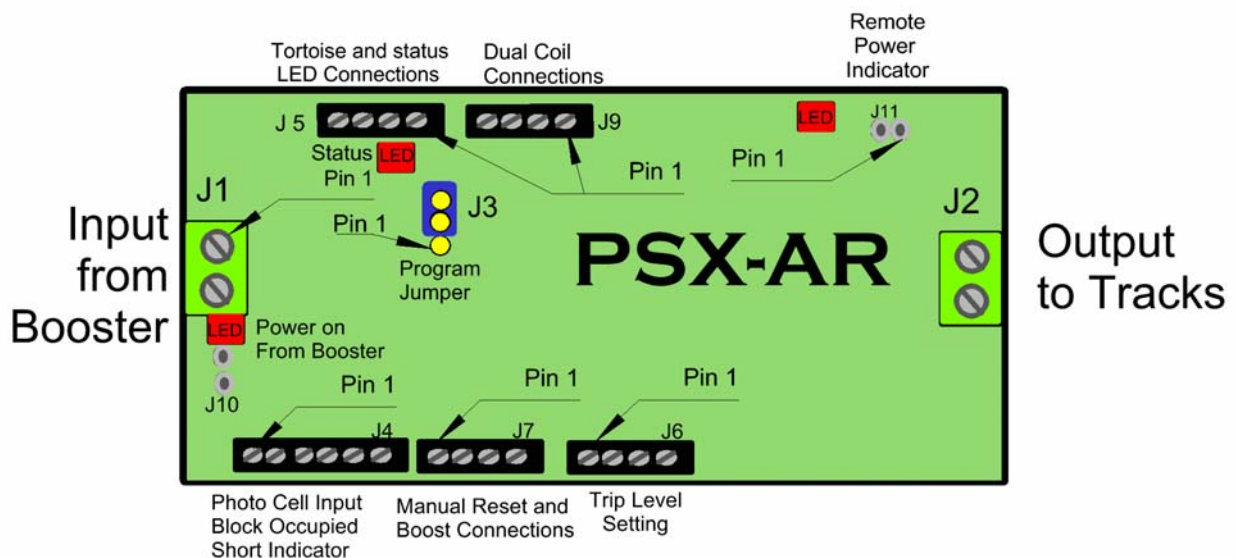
Tortoise and status LED Connections

Dual Coil Connections

Remote Power Indicator

J 5

J9

LED

J11

Status LED Pin 1

Pin 1

Pin 1

J1

J3

J2

Input from Booster

Pin 1

Program Jumper

PSX-AR

Output to Tracks

LED

Power on From Booster

J10

Pin 1

Pin 1

Pin 1

J4

J7

J6

Photo Cell Input Block Occupied Short Indicator

Manual Reset and Boost Connections

Trip Level Setting